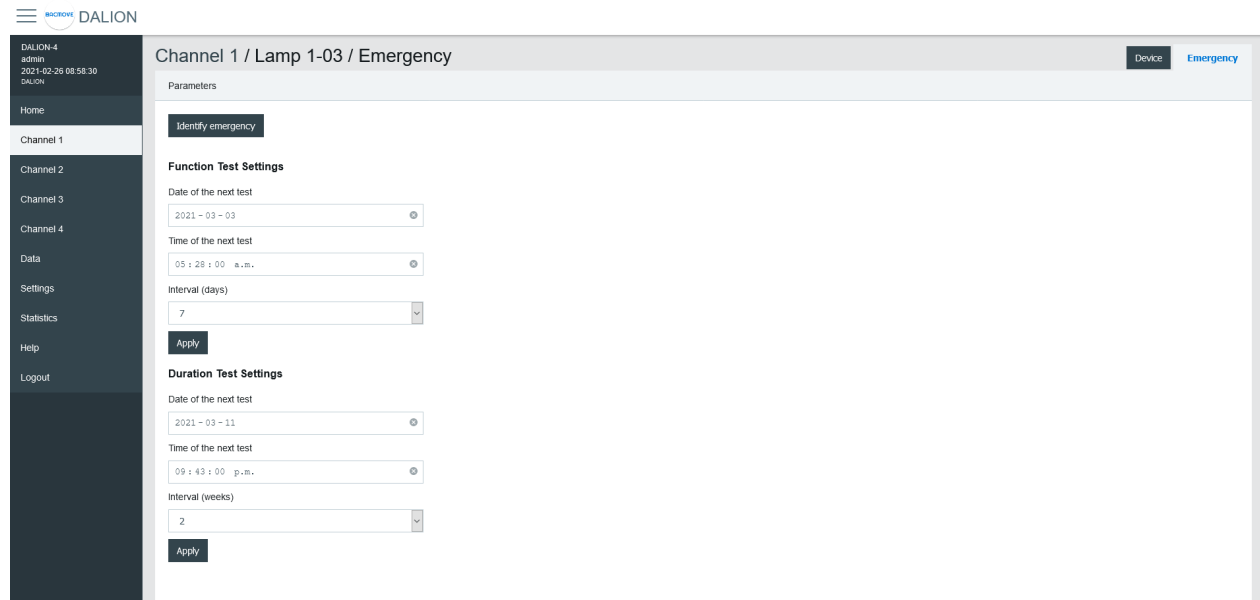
BACnet DALION

DALION-4
admin
2021-02-26 08:58:30
DALION

Home
Channel 1
Channel 2
Channel 3
Channel 4
Data
Settings
Statistics
Help
Logout

Channel 1 / Lamp 1-03 / Emergency

Device
Emergency

Parameters

Identify emergency

**Function Test Settings**

Date of the next test

2021 - 03 - 03

Time of the next test

05 : 28 : 00 a.m.

Interval (days)

7

Apply

**Duration Test Settings**

Date of the next test

2021 - 03 - 11

Time of the next test

09 : 43 : 00 p.m.

Interval (weeks)

2

Apply